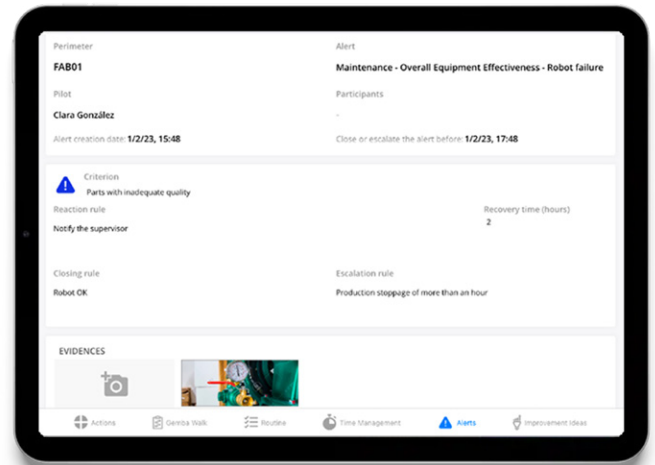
Perimeter
FAB01

Alert
Maintenance - Overall Equipment Effectiveness - Robot failure

Pilot
Clara González

Participants
-

Alert creation date: 1/2/23, 15:48

Close or escalate the alert before: 1/2/23, 17:48

Criterion
Parts with inadequate quality

Reaction rule
Notify the supervisor

Recovery time (hours)
2

Closing rule
Robot OK

Escalation rule
Production stoppage of more than an hour

EVIDENCES

Actions
Gemba Walk
Routine
Time Management
Alerts
Improvement Ideas